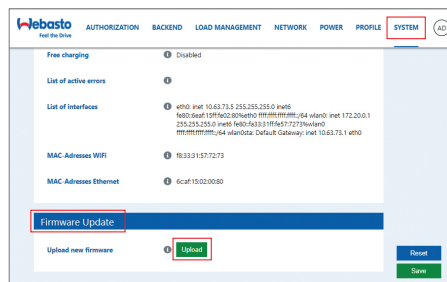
Webasto
Feel the Drive

AUTHORIZATION BACKEND LOAD MANAGEMENT NETWORK POWER PROFILE SYSTEM AD

Free charging Disabled

List of active errors

List of interfaces eth0: inet 10.63.73.5 255.255.255.0 inet6 fe80::6eaf:15ff:fe02:80%eth0 ffff:ffff:ffff:ffff::/64 wlan0: inet 172.20.0.1 255.255.255.0 inet6 fe80::fa33:31ff:fe57:7273%wlan0 ffff:ffff:ffff:ffff::/64 wlan0sta: Default Gateway: inet 10.63.73.1 eth0

MAC-Adresses WiFi f8:33:31:57:72:73

MAC-Adresses Ethernet 6c:af:15:02:00:80

Firmware Update

Upload new firmware Upload

Reset

Save